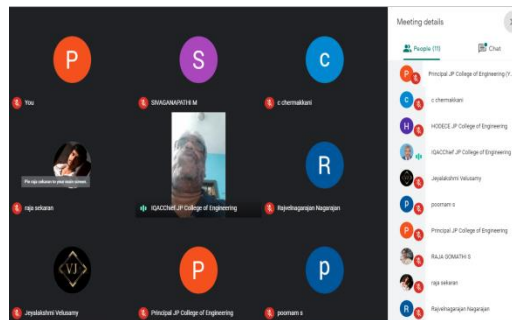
P
You

S
SIVAGANAPATHI M

c
c chermakkani

Pin raja sekaran to your main screen
raja sekaran

IQACChief JP College of Engineering

R
Rajveknagarajan Nagarajan

Jeyalakshmi Velusamy

P
Principal JP College of Engineering

p
poornam s

Meeting details
People (11)
Chat

Principal JP College of Engineering (Y...
c chermakkani
HODECE JP College of Engineering
IQACChief JP College of Engineering
Jeyalakshmi Velusamy
poornam s
Principal JP College of Engineering
RAJA GOMATHI S
raja sekaran
Rajveknagarajan Nagarajan